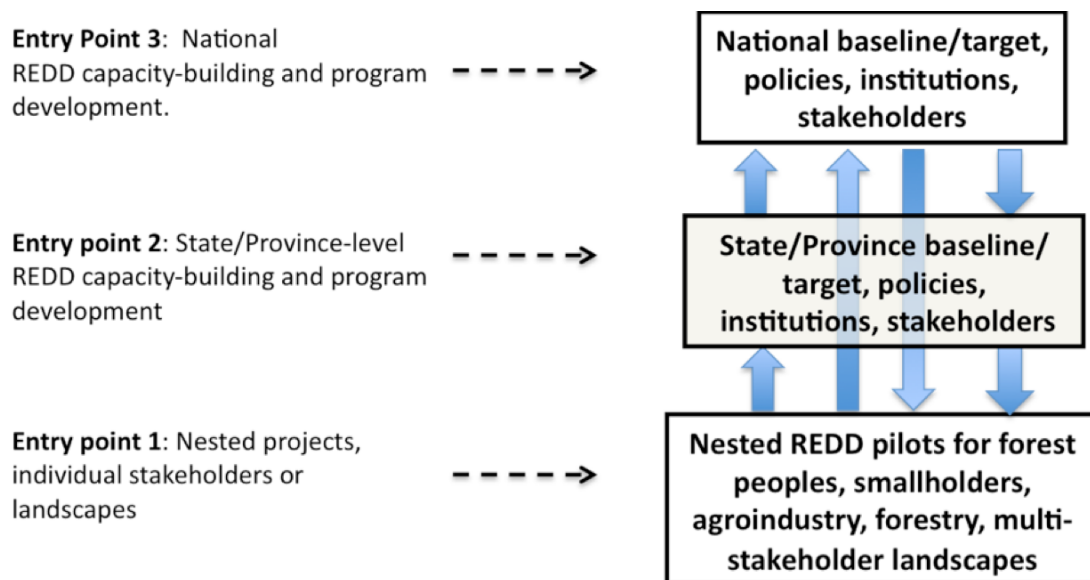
**Entry Point 3**: National REDD capacity-building and program development.

**National baseline/target, policies, institutions, stakeholders**

**Entry point 2**: State/Province-level REDD capacity-building and program development

**State/Province baseline/ target, policies, institutions, stakeholders**

**Entry point 1**: Nested projects, individual stakeholders or landscapes

**Nested REDD pilots for forest peoples, smallholders, agroindustry, forestry, multi-stakeholder landscapes**